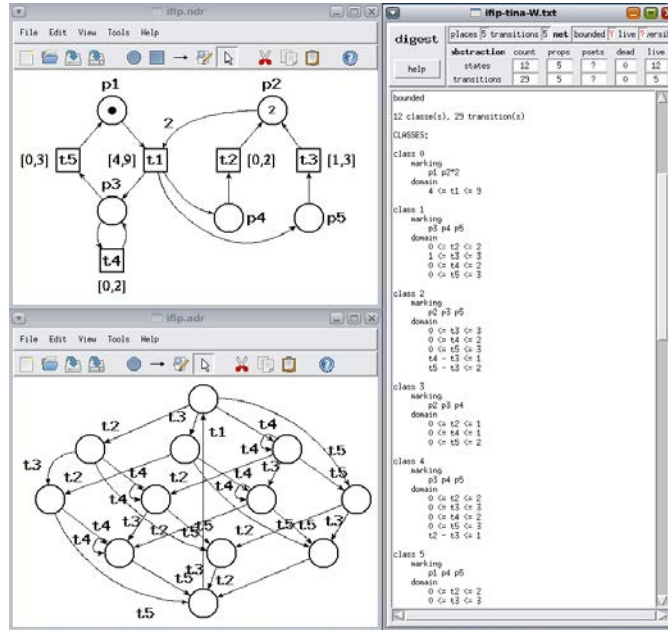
ifip.ndr
File Edit View Tools Help
p1
p2
2
2
[0,3] t5
[4,9] t1
t2 [0,2]
t3 [1,3]
p3
p4
p5
t4
[0,2]

ifip.adr
File Edit View Tools Help
t.2
t.3
t.1
t.4
t.5
t.3
t.2
t.4
t.2
t.4
t.5
t.4
t.2
t.4
t.3
t.4
t.3
t.2
t.5
t.2
t.5 t.5
t.3
t.4
t.5
t.3
t.2
t.5
t.5

ifip-tina-W.txt
digest
help
places 5 transitions 5 net bounded Y live ? versi
| abstraction | count | props | psets | dead | live |
|---|---|---|---|---|---|
| states | 12 | 5 | ? | 0 | 12 |
| transitions | 29 | 5 | ? | 0 | 5 |

bounded

12 classe(s), 29 transition(s)

CLASSES:

class 0
marking
p1 p2*2
domain
4 <= t1 <= 9

class 1
marking
p3 p4 p5
domain
0 <= t2 <= 2
1 <= t3 <= 3
0 <= t4 <= 2
0 <= t5 <= 3

class 2
marking
p2 p3 p5
domain
0 <= t3 <= 3
0 <= t4 <= 2
0 <= t5 <= 3
t4 - t3 <= 1
t5 - t3 <= 2

class 3
marking
p2 p3 p4
domain
0 <= t2 <= 1
0 <= t4 <= 1
0 <= t5 <= 2

class 4
marking
p3 p4 p5
domain
0 <= t2 <= 2
0 <= t3 <= 3
0 <= t4 <= 2
0 <= t5 <= 3
t2 - t3 <= 1

class 5
marking
p1 p4 p5
domain
0 <= t2 <= 2
0 <= t3 <= 3